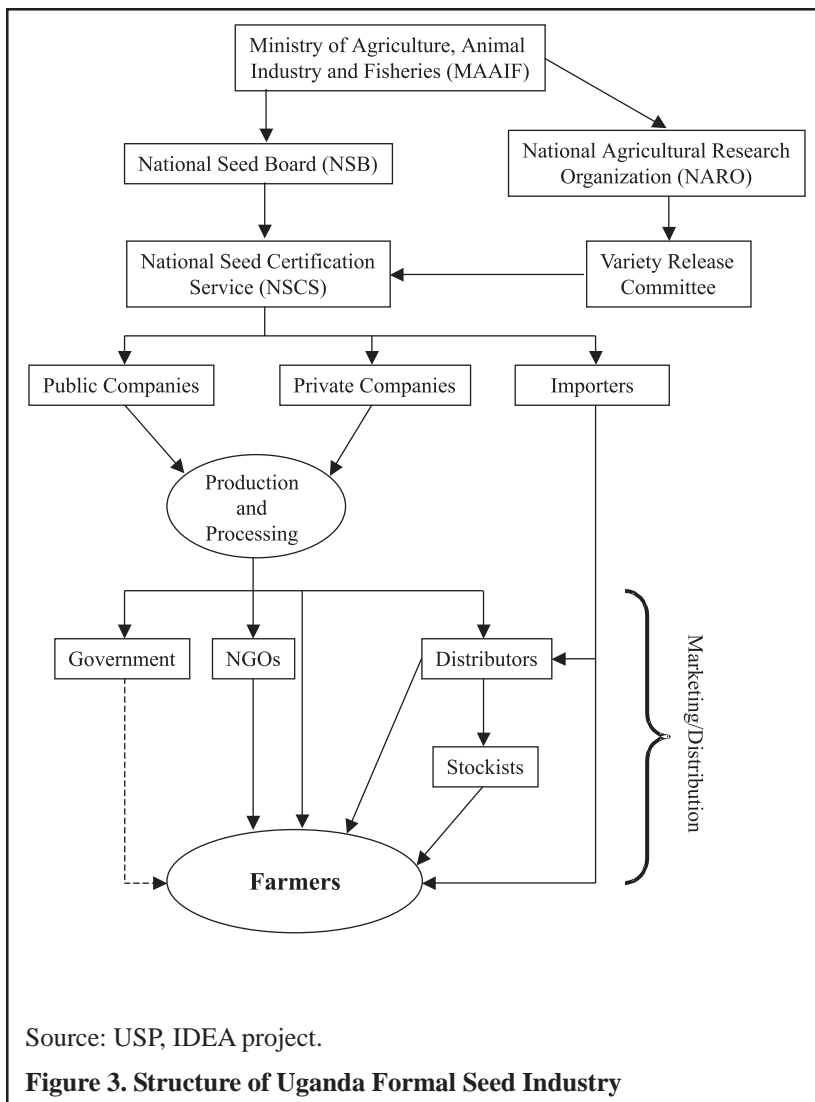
Ministry of Agriculture, Animal Industry and Fisheries (MAAIF)

National Seed Board (NSB)

National Agricultural Research Organization (NARO)

National Seed Certification Service (NSCS)

Variety Release Committee

Public Companies

Private Companies

Importers

Production and Processing

Government

NGOs

Distributors

Stockists

Marketing/Distribution

Farmers

Source: USP, IDEA project.

**Figure 3. Structure of Uganda Formal Seed Industry**